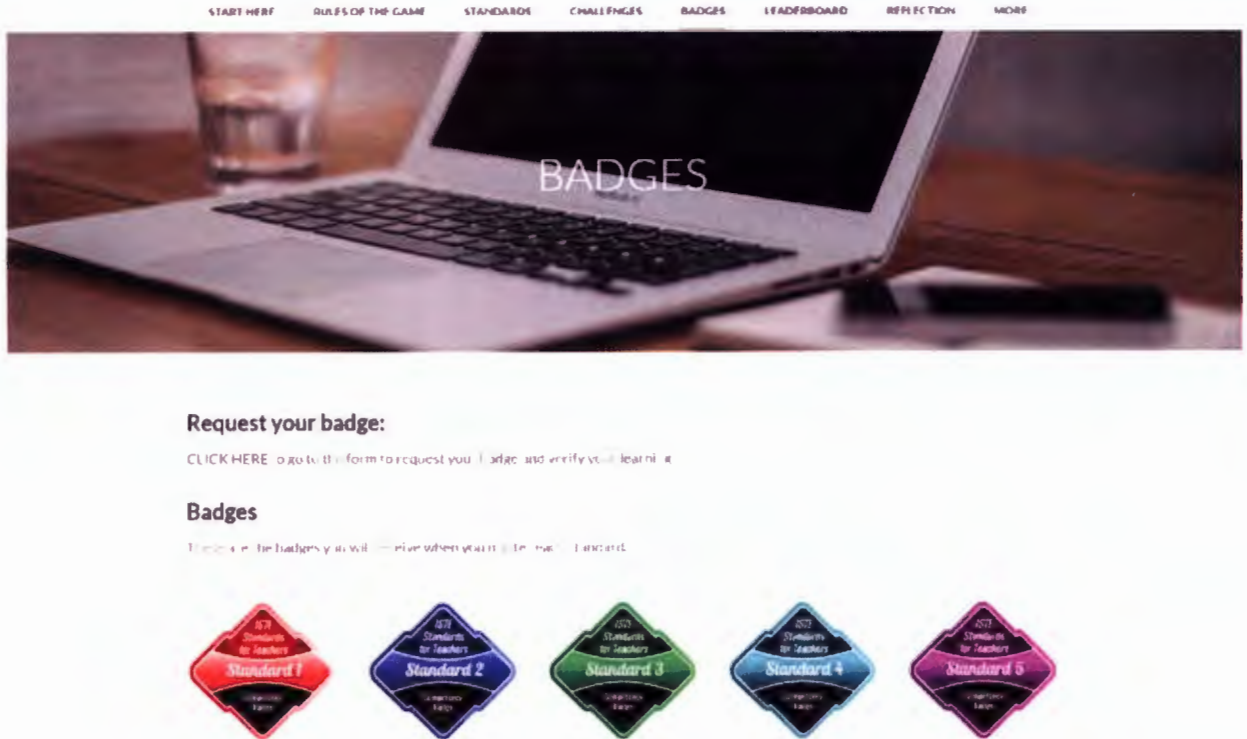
START HERE RULES OF THE GAME STANDARDS CHALLENGES BADGES LEADERBOARD REFLECTION MORE

BADGES

Request your badge:

CLICK HERE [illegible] go to th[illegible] form to request you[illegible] badge and verify yo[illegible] learni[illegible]

Badges

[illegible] the badges y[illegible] wil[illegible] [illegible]eive when you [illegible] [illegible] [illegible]

ISTE Standards for Teachers Standard 1 Competency Badge

ISTE Standards for Teachers Standard 2 Competency Badge

ISTE Standards for Teachers Standard 3 Competency Badge

ISTE Standards for Teachers Standard 4 Competency Badge

ISTE Standards for Teachers Standard 5 Competency Badge